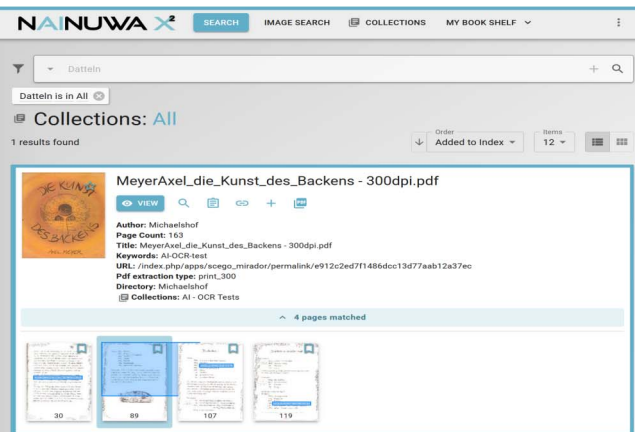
NAINUWA $X^2$ SEARCH IMAGE SEARCH COLLECTIONS MY BOOK SHELF

Datteln

Datteln is in All

Collections: All

1 results found

Order
Added to Index

Items
12

MeyerAxel_die_Kunst_des_Backens - 300dpi.pdf

VIEW

Author: Michaelshof
Page Count: 163
Title: MeyerAxel_die_Kunst_des_Backens - 300dpi.pdf
Keywords: AI-OCR-test
URL: /index.php/apps/scego_mirador/permalink/e912c2ed7f1486dcc13d77aab12a37ec
Pdf extraction type: print_300
Directory: Michaelshof
Collections: AI - OCR Tests

4 pages matched

30 89 107 119